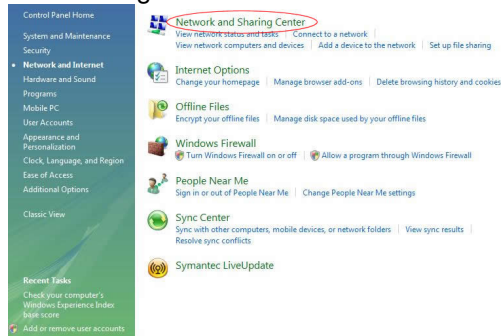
Control Panel Home
System and Maintenance
Security
Network and Internet
Hardware and Sound
Programs
Mobile PC
User Accounts
Appearance and Personalization
Clock, Language, and Region
Ease of Access
Additional Options

Classic View

Recent Tasks
Check your computer's Windows Experience Index base score
Add or remove user accounts

Network and Sharing Center
View network status and tasks | Connect to a network
View network computers and devices | Add a device to the network | Set up file sharing

Internet Options
Change your homepage | Manage browser add-ons | Delete browsing history and cookies

Offline Files
Encrypt your offline files | Manage disk space used by your offline files

Windows Firewall
Turn Windows Firewall on or off | Allow a program through Windows Firewall

People Near Me
Sign in or out of People Near Me | Change People Near Me settings

Sync Center
Sync with other computers, mobile devices, or network folders | View sync results | Resolve sync conflicts

Symantec LiveUpdate